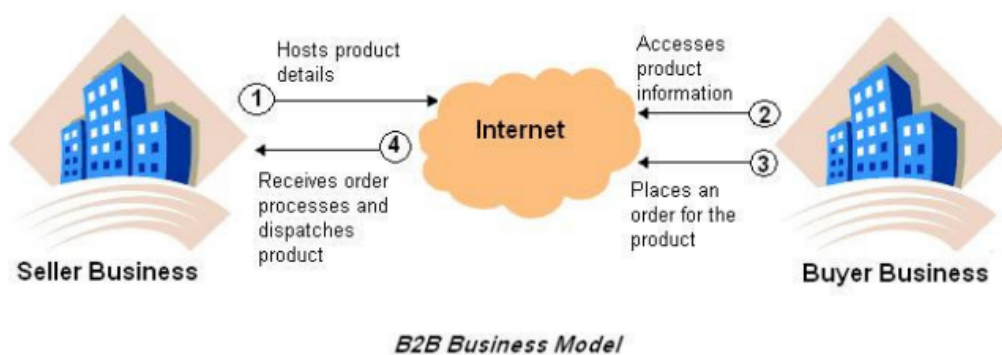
Hosts product details

1

Accesses product information

2

Internet

4

3

Receives order processes and dispatches product

Places an order for the product

Seller Business

Buyer Business

B2B Business Model